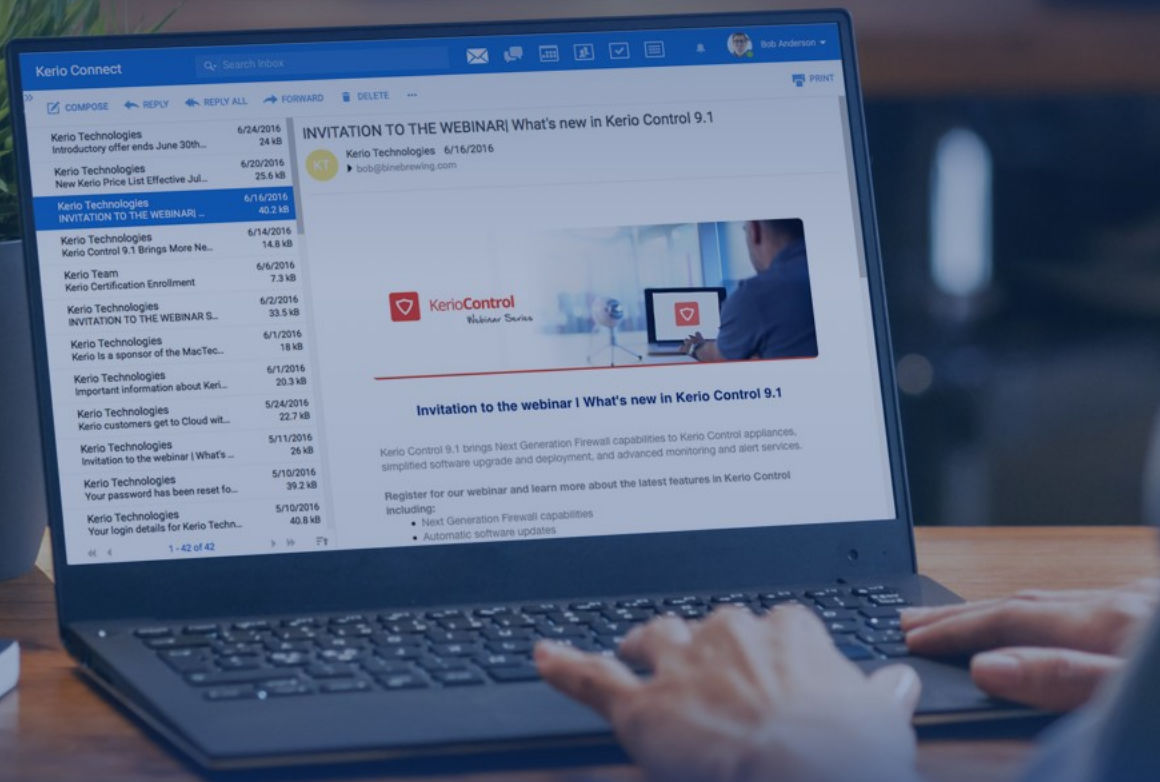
Kerio Connect

Search Inbox

Bob Anderson

PRINT

COMPOSE REPLY REPLY ALL FORWARD DELETE ...

| | | |
|---|---|---|
| Kerio Technologies | Introductory offer ends June 30th... | 6/24/2016 24 kB |
| Kerio Technologies | New Kerio Price List Effective Jul... | 6/20/2016 25.6 kB |
| Kerio Technologies | INVITATION TO THE WEBINAR\| ... | 6/16/2016 40.2 kB |
| Kerio Technologies | Kerio Control 9.1 Brings More Ne... | 6/14/2016 14.8 kB |
| Kerio Team | Kerio Certification Enrollment | 6/6/2016 7.3 kB |
| Kerio Technologies | INVITATION TO THE WEBINAR S... | 6/2/2016 33.5 kB |
| Kerio Technologies | Kerio Is a sponsor of the MacTec... | 6/1/2016 18 kB |
| Kerio Technologies | Important information about Keri... | 6/1/2016 20.3 kB |
| Kerio Technologies | Kerio customers get to Cloud wit... | 5/24/2016 22.7 kB |
| Kerio Technologies | Invitation to the webinar \| What's ... | 5/11/2016 26 kB |
| Kerio Technologies | Your password has been reset fo... | 5/10/2016 39.2 kB |
| Kerio Technologies | Your login details for Kerio Techn... | 5/10/2016 40.8 kB |

1 - 42 of 42

INVITATION TO THE WEBINAR| What's new in Kerio Control 9.1

KT Kerio Technologies 6/16/2016
bob@binebrewing.com

KerioControl
Webinar Series

Invitation to the webinar | What's new in Kerio Control 9.1

Kerio Control 9.1 brings Next Generation Firewall capabilities to Kerio Control appliances, simplified software upgrade and deployment, and advanced monitoring and alert services.

Register for our webinar and learn more about the latest features in Kerio Control including:
• Next Generation Firewall capabilities
• Automatic software updates